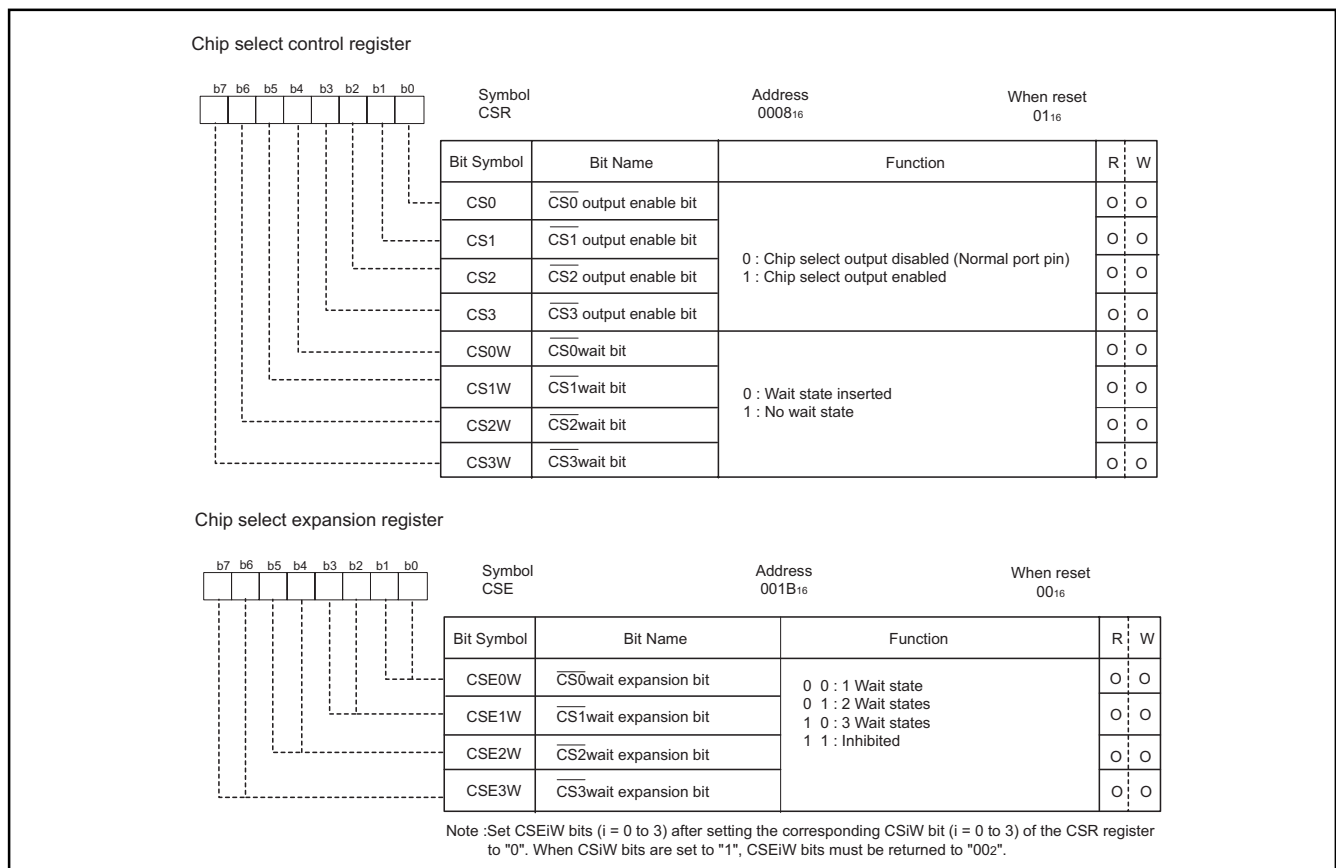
Chip select control register

b7 b6 b5 b4 b3 b2 b1 b0

Symbol
CSR

Address
$0008_{16}$

When reset
$01_{16}$

| Bit Symbol | Bit Name | Function | R | W |
|---|---|---|---|---|
| CS0 | $\overline{CS0}$ output enable bit | 0 : Chip select output disabled (Normal port pin) 1 : Chip select output enabled | O | O |
| CS1 | $\overline{CS1}$ output enable bit | | O | O |
| CS2 | $\overline{CS2}$ output enable bit | | O | O |
| CS3 | $\overline{CS3}$ output enable bit | | O | O |
| CS0W | $\overline{CS0}$wait bit | 0 : Wait state inserted 1 : No wait state | O | O |
| CS1W | $\overline{CS1}$wait bit | | O | O |
| CS2W | $\overline{CS2}$wait bit | | O | O |
| CS3W | $\overline{CS3}$wait bit | | O | O |

Chip select expansion register

b7 b6 b5 b4 b3 b2 b1 b0

Symbol
CSE

Address
$001B_{16}$

When reset
$00_{16}$

| Bit Symbol | Bit Name | Function | R | W |
|---|---|---|---|---|
| CSE0W | $\overline{CS0}$wait expansion bit | 0 0 : 1 Wait state 0 1 : 2 Wait states 1 0 : 3 Wait states 1 1 : Inhibited | O | O |
| CSE1W | $\overline{CS1}$wait expansion bit | | O | O |
| CSE2W | $\overline{CS2}$wait expansion bit | | O | O |
| CSE3W | $\overline{CS3}$wait expansion bit | | O | O |

Note :Set CSEiW bits (i = 0 to 3) after setting the corresponding CSiW bit (i = 0 to 3) of the CSR register to "0". When CSiW bits are set to "1", CSEiW bits must be returned to "$00_2$".